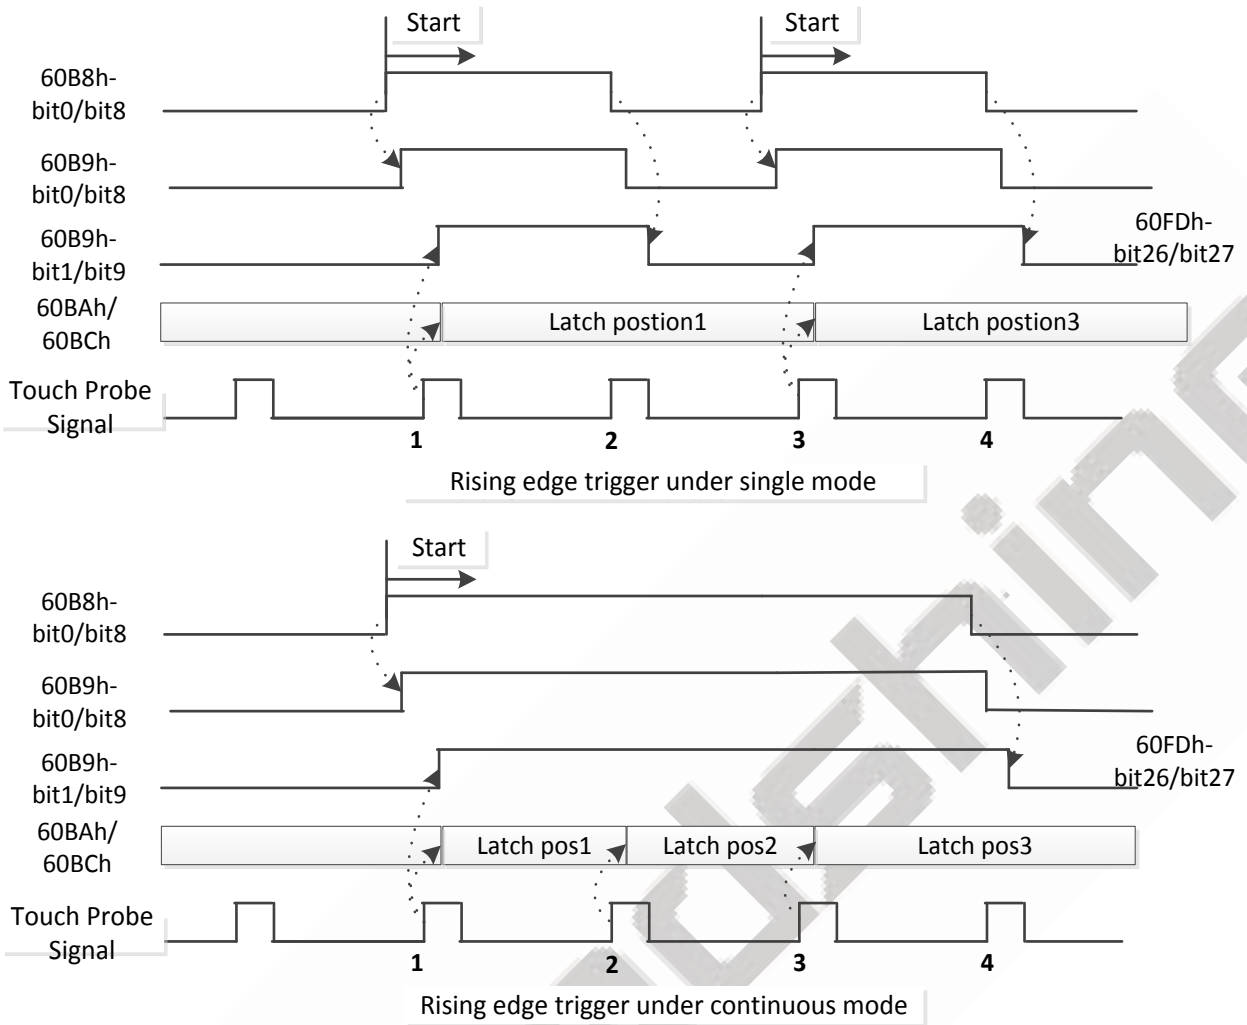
Start

Start

60B8h-
bit0/bit8

60B9h-
bit0/bit8

60B9h-
bit1/bit9

60FDh-
bit26/bit27

60BAh/
60BCh

Latch postion1

Latch postion3

Touch Probe
Signal

1 2 3 4

Rising edge trigger under single mode

Start

60B8h-
bit0/bit8

60B9h-
bit0/bit8

60B9h-
bit1/bit9

60FDh-
bit26/bit27

60BAh/
60BCh

Latch pos1

Latch pos2

Latch pos3

Touch Probe
Signal

1 2 3 4

Rising edge trigger under continuous mode